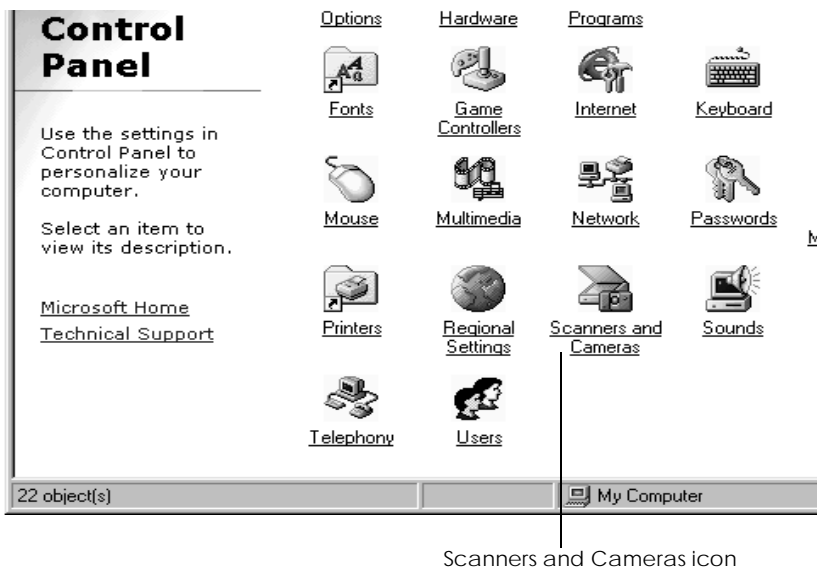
Control Panel

Use the settings in Control Panel to personalize your computer.

Select an item to view its description.

Microsoft Home
Technical Support

Options
Hardware
Programs

Fonts
Game Controllers
Internet
Keyboard

Mouse
Multimedia
Network
Passwords
M

Printers
Regional Settings
Scanners and Cameras
Sounds

Telephony
Users

22 object(s)
My Computer

Scanners and Cameras icon